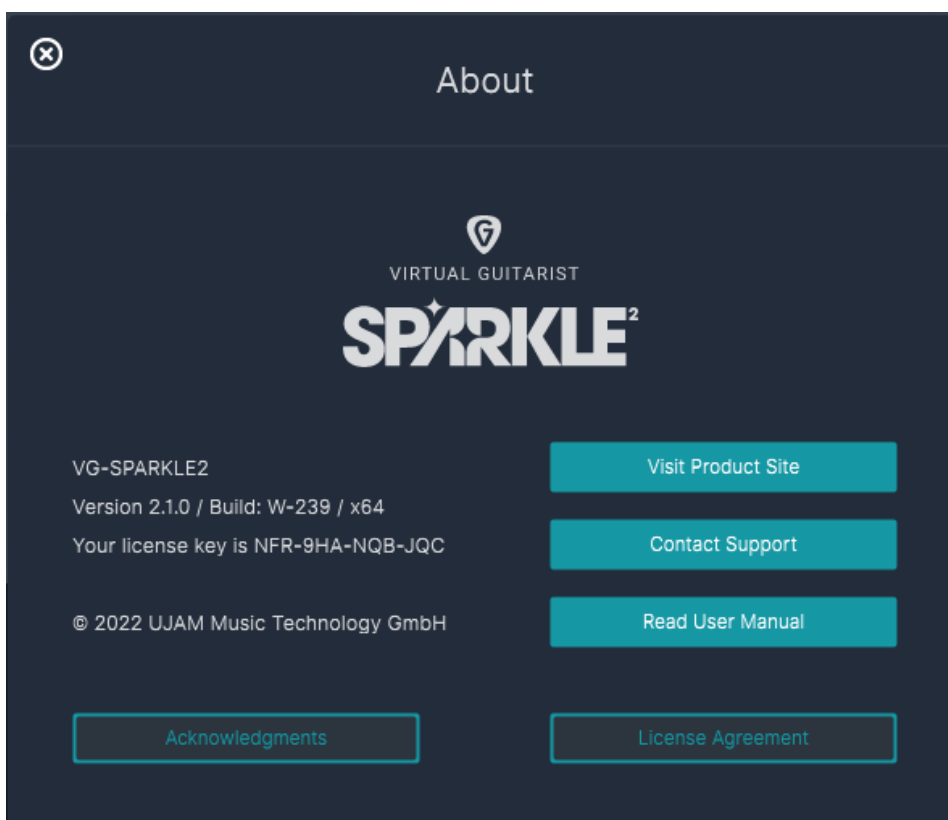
About

VIRTUAL GUITARIST

SPARKLE$^2$

VG-SPARKLE2
Version 2.1.0 / Build: W-239 / x64
Your license key is NFR-9HA-NQB-JQC

© 2022 UJAM Music Technology GmbH

Visit Product Site

Contact Support

Read User Manual

Acknowledgments

License Agreement